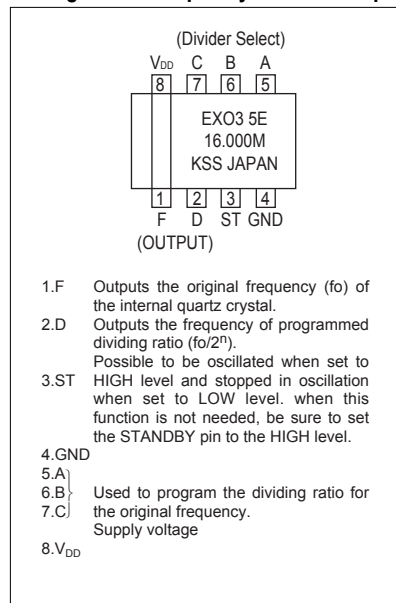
(Divider Select)

$V_{DD}$ C B A

8 7 6 5

EXO3 5E
16.000M
KSS JAPAN

1 2 3 4

F D ST GND

(OUTPUT)

1.F Outputs the original frequency (fo) of the internal quartz crystal.

2.D Outputs the frequency of programmed dividing ratio (fo/$2^n$).

3.ST Possible to be oscillated when set to HIGH level and stopped in oscillation when set to LOW level. when this function is not needed, be sure to set the STANDBY pin to the HIGH level.

4.GND

5.A
6.B
7.C Used to program the dividing ratio for the original frequency.

8.$V_{DD}$ Supply voltage